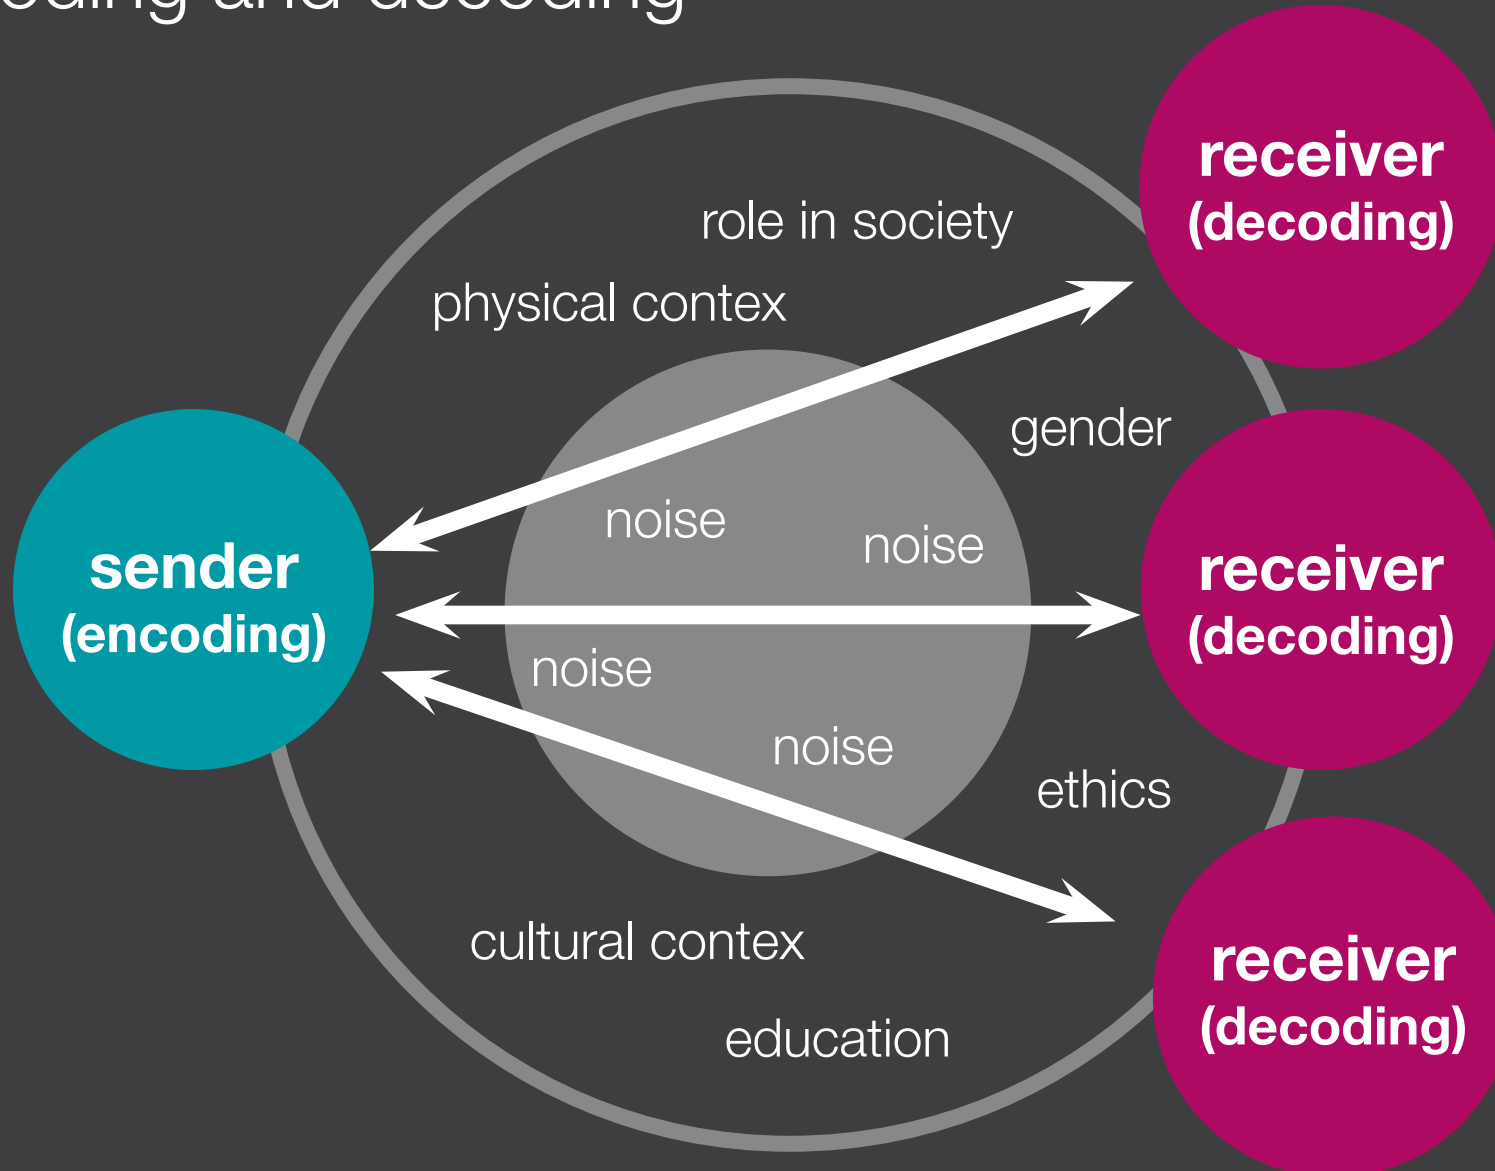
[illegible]oding and decoding

receiver
(decoding)

role in society

physical contex

gender

sender
(encoding)

noise

noise

receiver
(decoding)

noise

noise

ethics

receiver
(decoding)

cultural contex

education